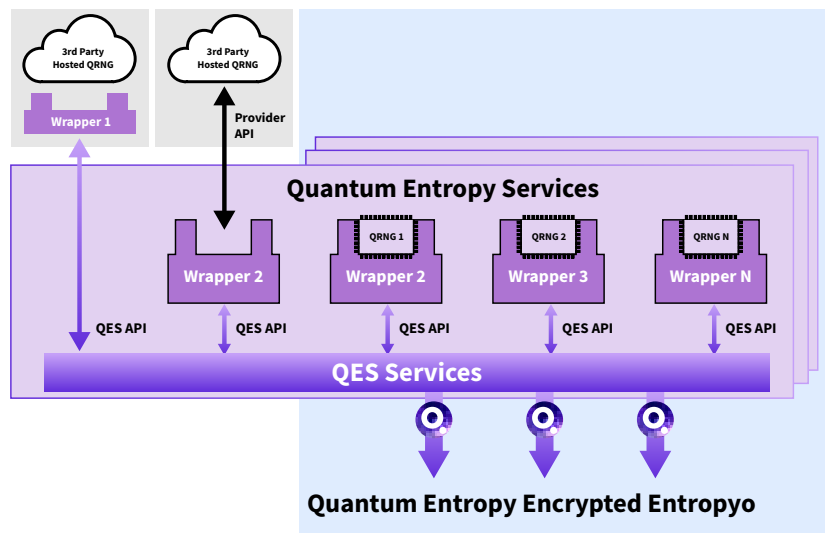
3rd Party Hosted QRNG

Wrapper 1

3rd Party Hosted QRNG

Provider API

Quantum Entropy Services

Wrapper 2

QRNG 1

Wrapper 2

QRNG 2

Wrapper 3

QRNG N

Wrapper N

QES API

QES API

QES API

QES API

QES API

QES Services

Quantum Entropy Encrypted Entropyo